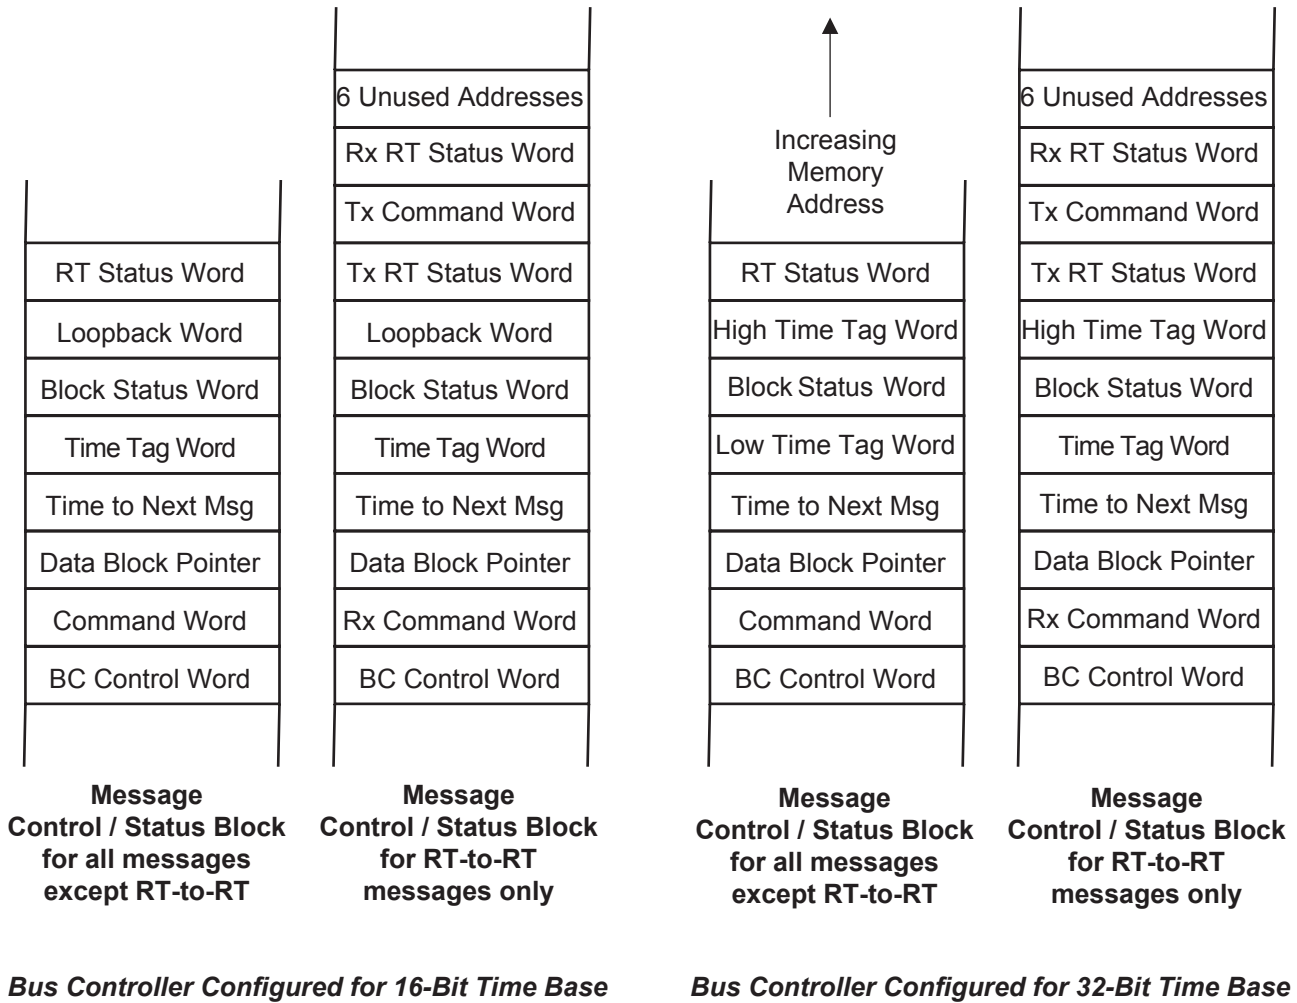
RT Status Word
Loopback Word
Block Status Word
Time Tag Word
Time to Next Msg
Data Block Pointer
Command Word
BC Control Word

**Message Control / Status Block for all messages except RT-to-RT**

6 Unused Addresses
Rx RT Status Word
Tx Command Word
Tx RT Status Word
Loopback Word
Block Status Word
Time Tag Word
Time to Next Msg
Data Block Pointer
Rx Command Word
BC Control Word

**Message Control / Status Block for RT-to-RT messages only**

*Bus Controller Configured for 16-Bit Time Base*

Increasing Memory Address

RT Status Word
High Time Tag Word
Block Status Word
Low Time Tag Word
Time to Next Msg
Data Block Pointer
Command Word
BC Control Word

**Message Control / Status Block for all messages except RT-to-RT**

6 Unused Addresses
Rx RT Status Word
Tx Command Word
Tx RT Status Word
High Time Tag Word
Block Status Word
Time Tag Word
Time to Next Msg
Data Block Pointer
Rx Command Word
BC Control Word

**Message Control / Status Block for RT-to-RT messages only**

*Bus Controller Configured for 32-Bit Time Base*